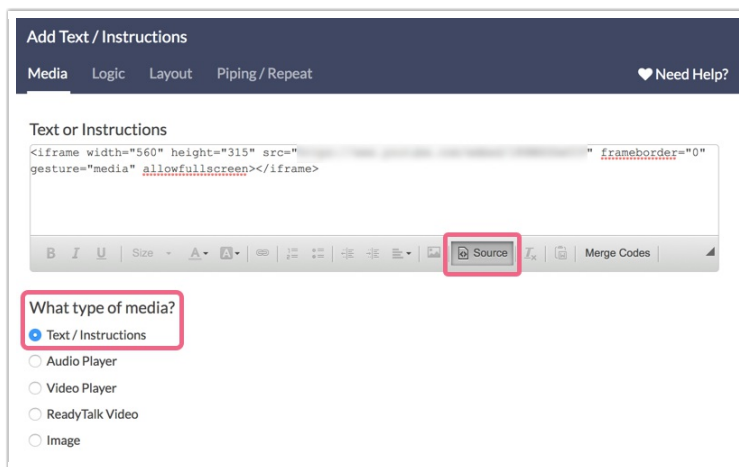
Add Text / Instructions

Media Logic Layout Piping / Repeat

Need Help?

Text or Instructions

<iframe width="560" height="315" src="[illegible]" frameborder="0" gesture="media" allowfullscreen></iframe>

B I U Size A Source Merge Codes

What type of media?

Text / Instructions

Audio Player

Video Player

ReadyTalk Video

Image